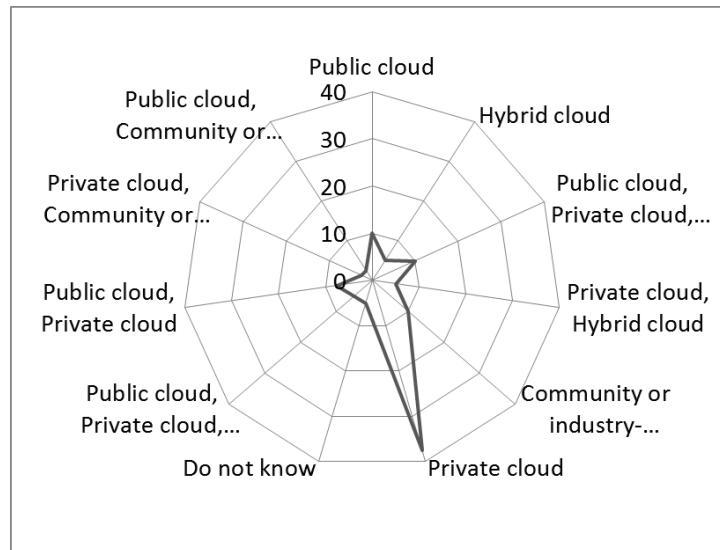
Public cloud
40
30
20
10
0
Hybrid cloud
Public cloud, Private cloud,…
Private cloud, Hybrid cloud
Community or industry-…
Private cloud
Do not know
Public cloud, Private cloud,…
Public cloud, Private cloud
Private cloud, Community or…
Public cloud, Community or…